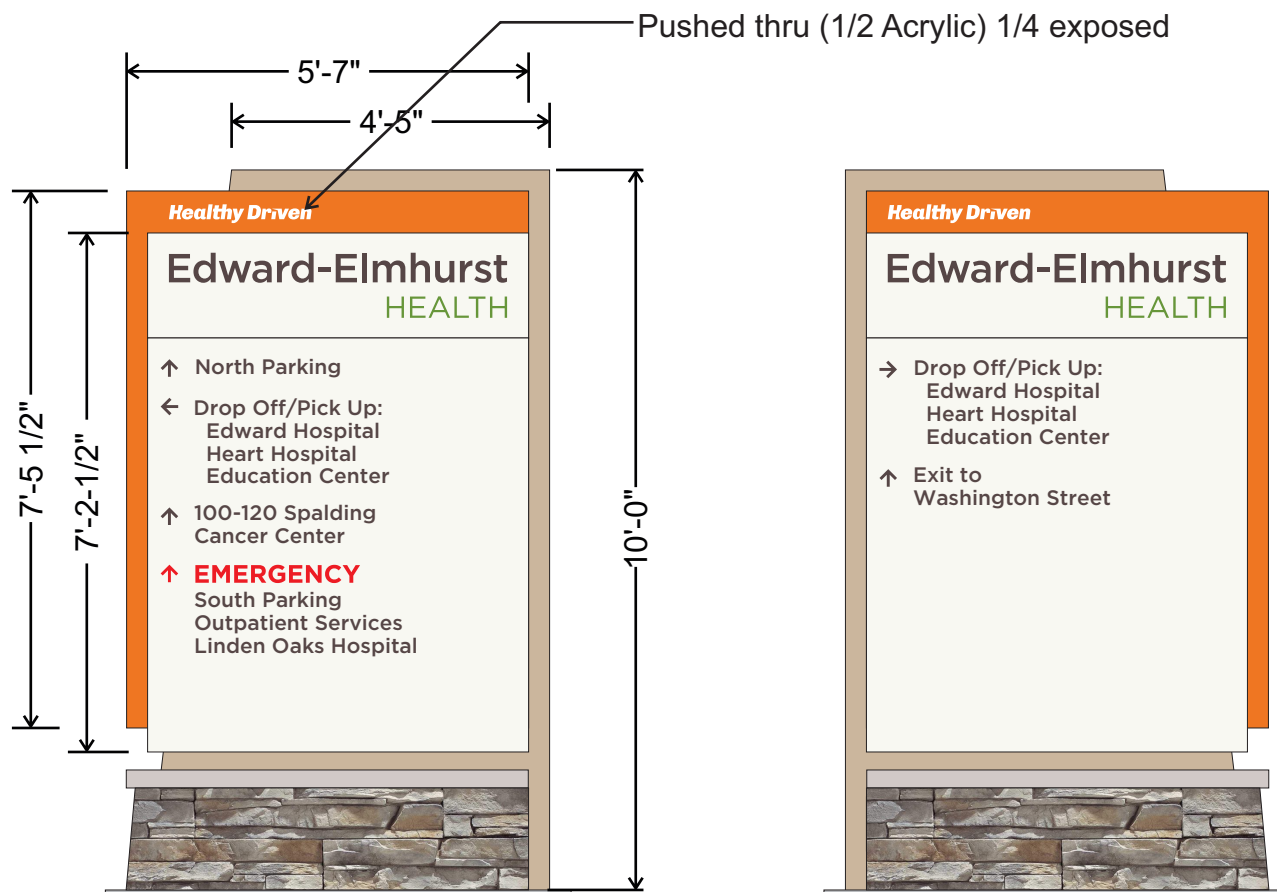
Pushed thru (1/2 Acrylic) 1/4 exposed

5'-7"

4'-5"

7'-5 1/2"

7'-2-1/2"

10'-0"

Healthy Driven

Edward-Elmhurst
HEALTH

↑ North Parking

← Drop Off/Pick Up:
Edward Hospital
Heart Hospital
Education Center

↑ 100-120 Spalding
Cancer Center

↑ EMERGENCY
South Parking
Outpatient Services
Linden Oaks Hospital

Healthy Driven

Edward-Elmhurst
HEALTH

→ Drop Off/Pick Up:
Edward Hospital
Heart Hospital
Education Center

↑ Exit to
Washington Street